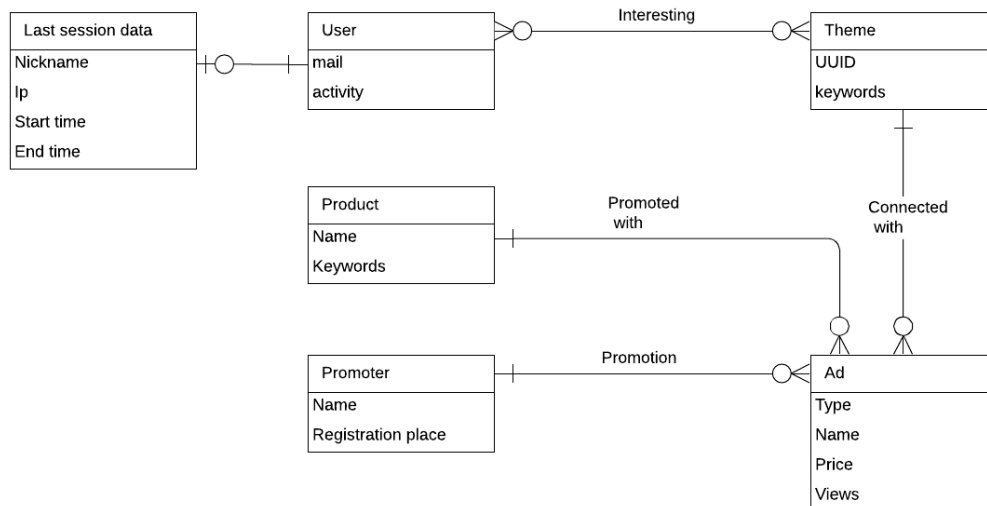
Last session data
Nickname
Ip
Start time
End time

User
mail
activity

Interesting

Theme
UUID
keywords

Product
Name
Keywords

Promoted with

Connected with

Promoter
Name
Registration place

Promotion

Ad
Type
Name
Price
Views